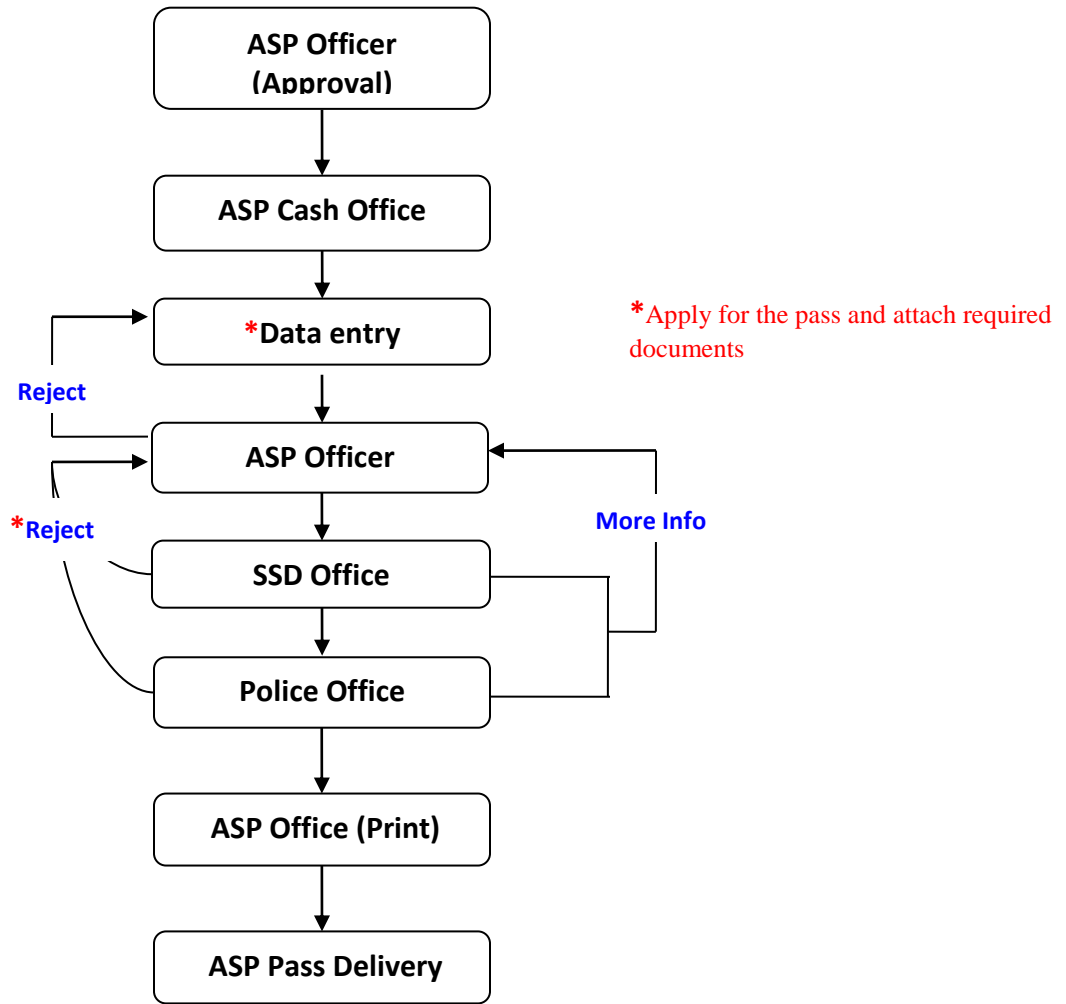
ASP Officer (Approval)

ASP Cash Office

*Data entry

*Apply for the pass and attach required documents

Reject

ASP Officer

*Reject

More Info

SSD Office

Police Office

ASP Office (Print)

ASP Pass Delivery